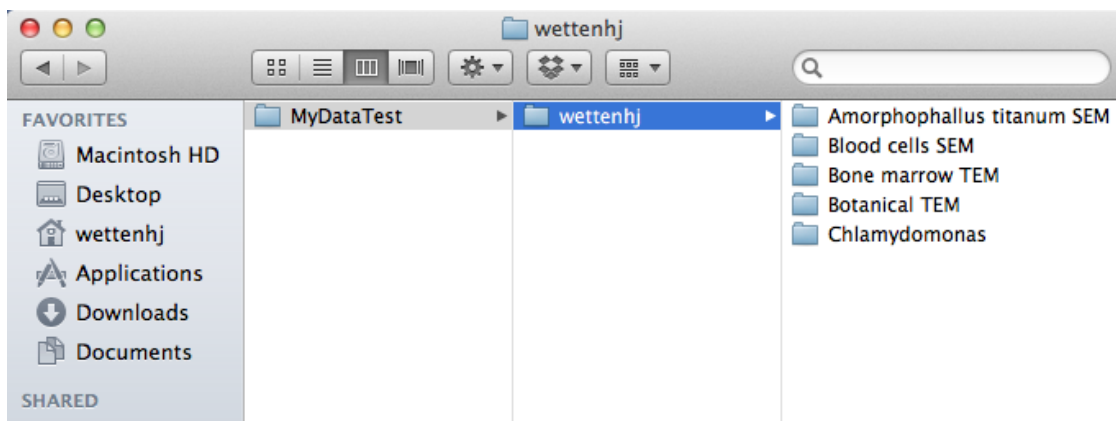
wettenhj

FAVORITES
Macintosh HD
Desktop
wettenhj
Applications
Downloads
Documents

SHARED

MyDataTest

wettenhj

Amorphophallus titanum SEM
Blood cells SEM
Bone marrow TEM
Botanical TEM
Chlamydomonas